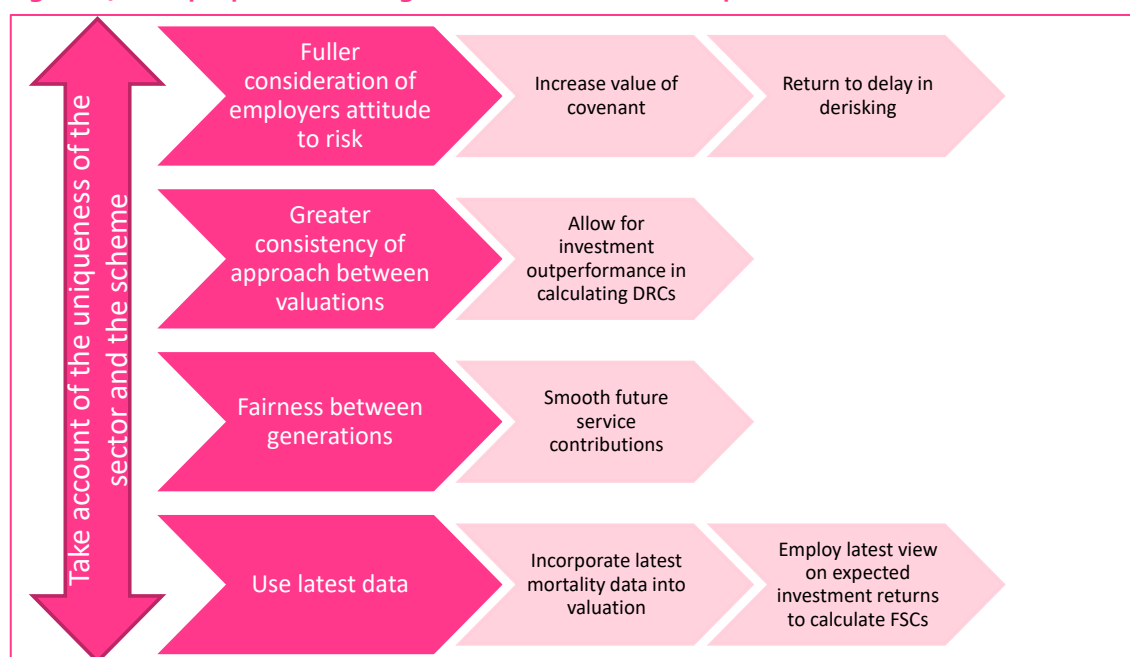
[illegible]

Take account of the uniqueness of the sector and the scheme

Fuller consideration of employers attitude to risk

Increase value of covenant

Return to delay in derisking

Greater consistency of approach between valuations

Allow for investment outperformance in calculating DRCs

Fairness between generations

Smooth future service contributions

Use latest data

Incorporate latest mortality data into valuation

Employ latest view on expected investment returns to calculate FSCs